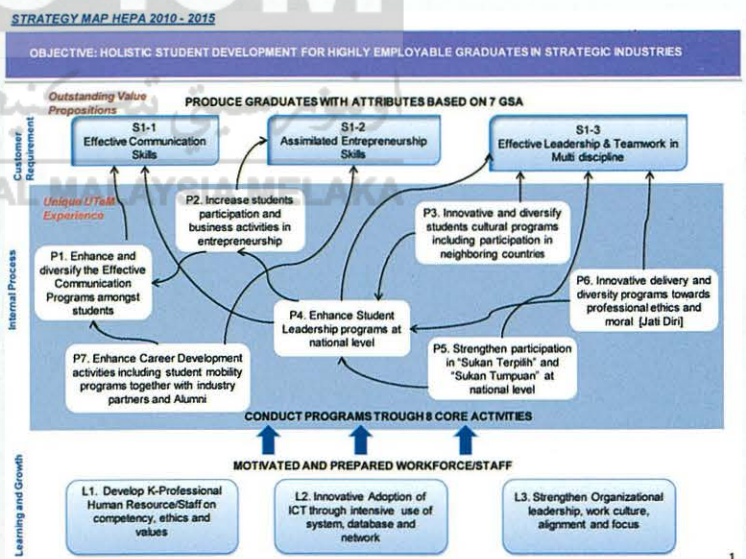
STRATEGY MAP HEPA 2010 - 2015

OBJECTIVE: HOLISTIC STUDENT DEVELOPMENT FOR HIGHLY EMPLOYABLE GRADUATES IN STRATEGIC INDUSTRIES

Customer Requirement

Outstanding Value Propositions

PRODUCE GRADUATES WITH ATTRIBUTES BASED ON 7 GSA

S1-1
Effective Communication Skills

S1-2
Assimilated Entrepreneurship Skills

S1-3
Effective Leadership & Teamwork in Multi discipline

Internal Process

Unique UTeM Experience

P2. Increase students participation and business activities in entrepreneurship

P3. Innovative and diversify students cultural programs including participation in neighboring countries

P1. Enhance and diversify the Effective Communication Programs amongst students

P6. Innovative delivery and diversity programs towards professional ethics and moral [Jati Diri]

P4. Enhance Student Leadership programs at national level

P7. Enhance Career Development activities including student mobility programs together with industry partners and Alumni

P5. Strengthen participation in "Sukan Terpilih" and "Sukan Tumpuan" at national level

CONDUCT PROGRAMS TROUGH 8 CORE ACTIVITIES

Learning and Growth

MOTIVATED AND PREPARED WORKFORCE/STAFF

L1. Develop K-Professional Human Resource/Staff on competency, ethics and values

L2. Innovative Adoption of ICT through intensive use of system, database and network

L3. Strengthen Organizational leadership, work culture, alignment and focus

1